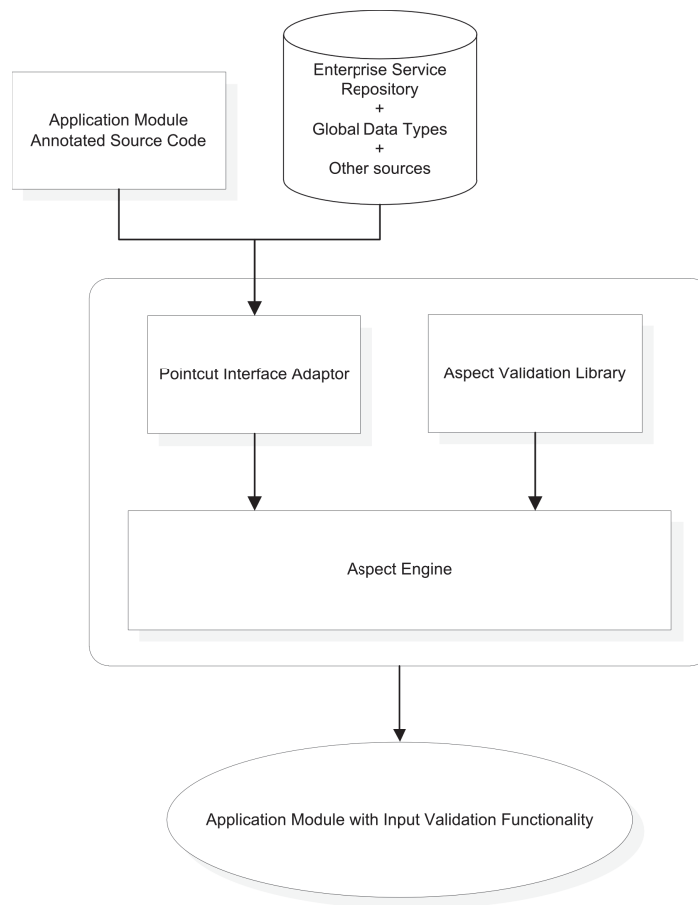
Application Module Annotated Source Code

Enterprise Service Repository
+
Global Data Types
+
Other sources

Pointcut Interface Adaptor

Aspect Validation Library

Aspect Engine

Application Module with Input Validation Functionality